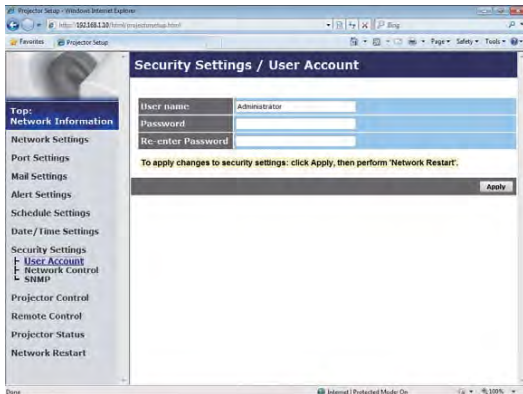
Projector Setup - Windows Internet Explorer

http://192.168.1.10/html/projectorsetup.html

Bing

Favorites

Projector Setup

Page ▾ Safety ▾ Tools ▾

Top:
Network Information

Network Settings

Port Settings

Mail Settings

Alert Settings

Schedule Settings

Date/Time Settings

Security Settings
User Account
Network Control
SNMP

Projector Control

Remote Control

Projector Status

Network Restart

Security Settings / User Account

| User name | Administrator |
|---|---|
| Password | |
| Re-enter Password | |

To apply changes to security settings: click Apply, then perform 'Network Restart'.

Apply

Done

Internet | Protected Mode: On

100%